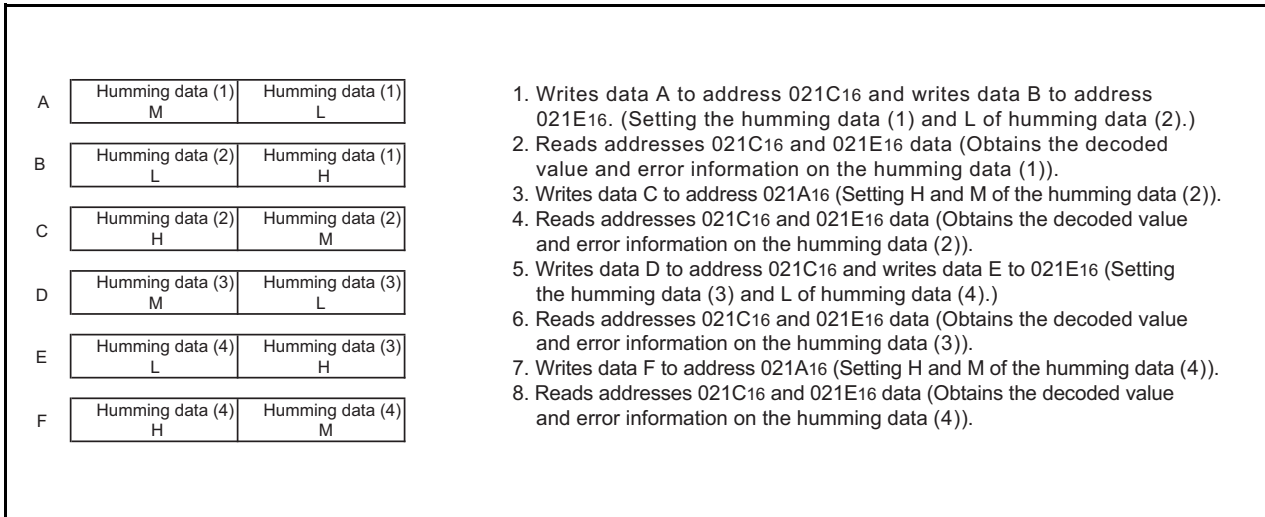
| | | |
|---|---|---|
| A | Humming data (1) M | Humming data (1) L |
| B | Humming data (2) L | Humming data (1) H |
| C | Humming data (2) H | Humming data (2) M |
| D | Humming data (3) M | Humming data (3) L |
| E | Humming data (4) L | Humming data (3) H |
| F | Humming data (4) H | Humming data (4) M |

1. Writes data A to address $021C_{16}$ and writes data B to address $021E_{16}$. (Setting the humming data (1) and L of humming data (2).)
2. Reads addresses $021C_{16}$ and $021E_{16}$ data (Obtains the decoded value and error information on the humming data (1)).
3. Writes data C to address $021A_{16}$ (Setting H and M of the humming data (2)).
4. Reads addresses $021C_{16}$ and $021E_{16}$ data (Obtains the decoded value and error information on the humming data (2)).
5. Writes data D to address $021C_{16}$ and writes data E to $021E_{16}$ (Setting the humming data (3) and L of humming data (4).)
6. Reads addresses $021C_{16}$ and $021E_{16}$ data (Obtains the decoded value and error information on the humming data (3)).
7. Writes data F to address $021A_{16}$ (Setting H and M of the humming data (4)).
8. Reads addresses $021C_{16}$ and $021E_{16}$ data (Obtains the decoded value and error information on the humming data (4)).